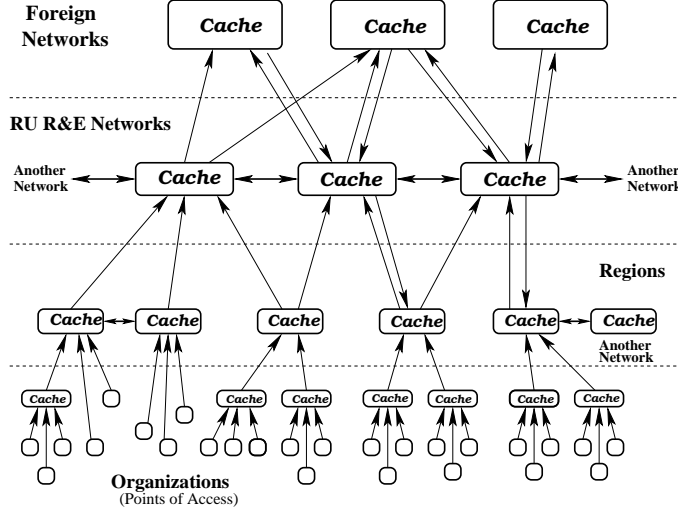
Foreign Networks

Cache

Cache

Cache

RU R&E Networks

Another Network

Cache

Cache

Cache

Another Network

Regions

Cache

Cache

Cache

Cache

Cache

Cache

Another Network

Cache

Cache

Cache

Cache

Cache

Cache

Cache

Cache

Organizations
(Points of Access)